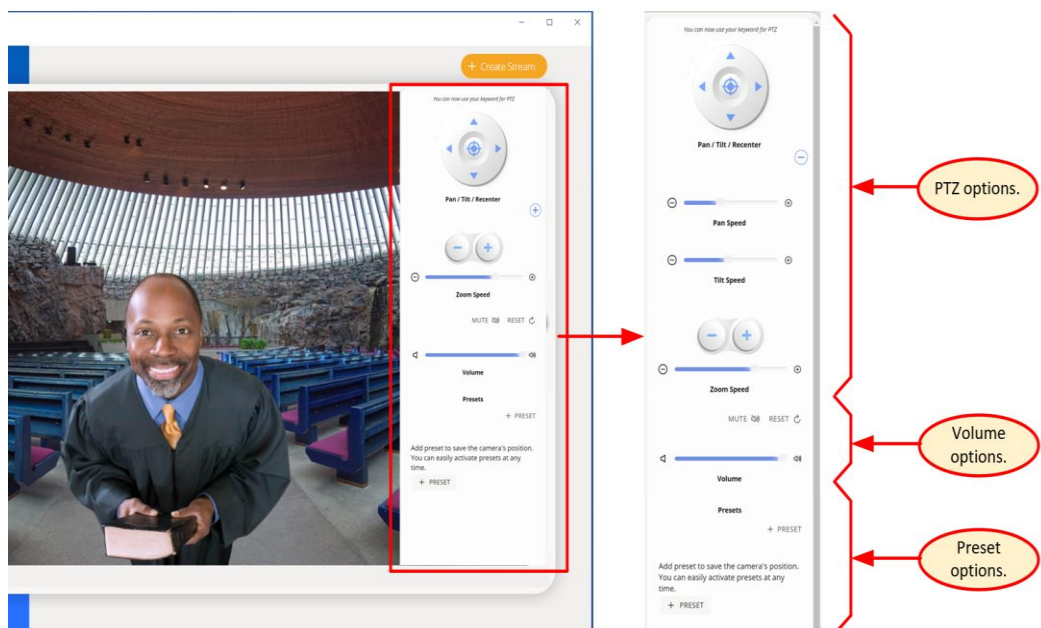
+ Create Stream

You can now use your keyword for PTZ

Pan / Tilt / Recenter

Zoom Speed

MUTE RESET

Volume

Presets

+ PRESET

Add preset to save the camera's position. You can easily activate presets at any time.

+ PRESET

You can now use your keyword for PTZ

Pan / Tilt / Recenter

Pan Speed

Tilt Speed

Zoom Speed

MUTE RESET

Volume

Presets

+ PRESET

Add preset to save the camera's position. You can easily activate presets at any time.

+ PRESET

PTZ options.

Volume options.

Preset options.